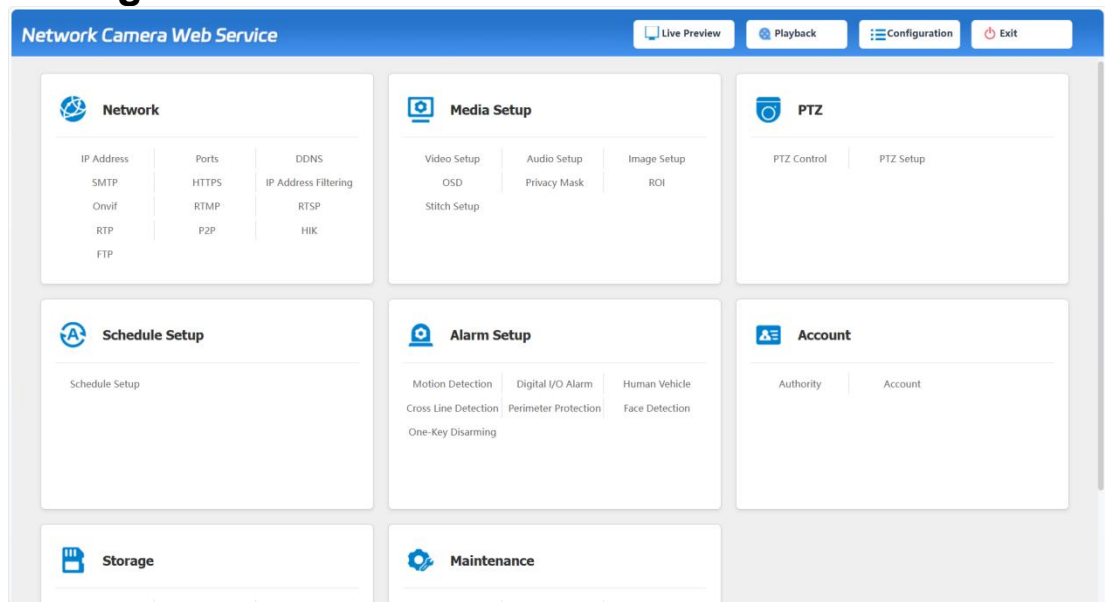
Network Camera Web Service

Live Preview
Playback
Configuration
Exit

Network

IP Address
Ports
DDNS
SMTP
HTTPS
IP Address Filtering
Onvif
RTMP
RTSP
RTP
P2P
HIK
FTP

Media Setup

Video Setup
Audio Setup
Image Setup
OSD
Privacy Mask
ROI
Stitch Setup

PTZ

PTZ Control
PTZ Setup

Schedule Setup

Schedule Setup

Alarm Setup

Motion Detection
Digital I/O Alarm
Human Vehicle
Cross Line Detection
Perimeter Protection
Face Detection
One-Key Disarming

Account

Authority
Account

Storage

Maintenance